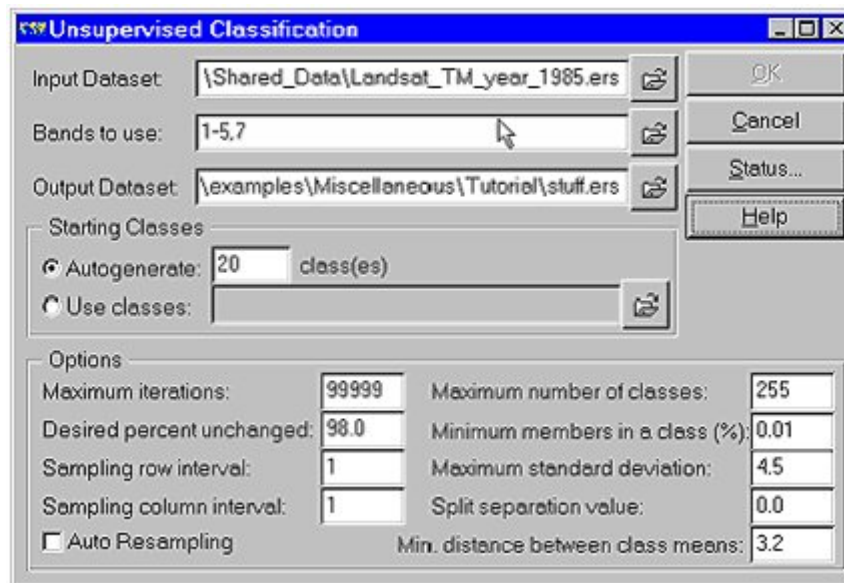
Unsupervised Classification

Input Dataset: \Shared_Data\Landsat_TM_year_1985.ers

Bands to use: 1-5,7

Output Dataset: \examples\Miscellaneous\Tutorial\stuff.ers

OK

Cancel

Status...

Help

Starting Classes

Autogenerate: 20 class(es)

Use classes:

Options

Maximum iterations: 99999

Desired percent unchanged: 98.0

Sampling row interval: 1

Sampling column interval: 1

Auto Resampling

Maximum number of classes: 255

Minimum members in a class (%): 0.01

Maximum standard deviation: 4.5

Split separation value: 0.0

Min. distance between class means: 3.2